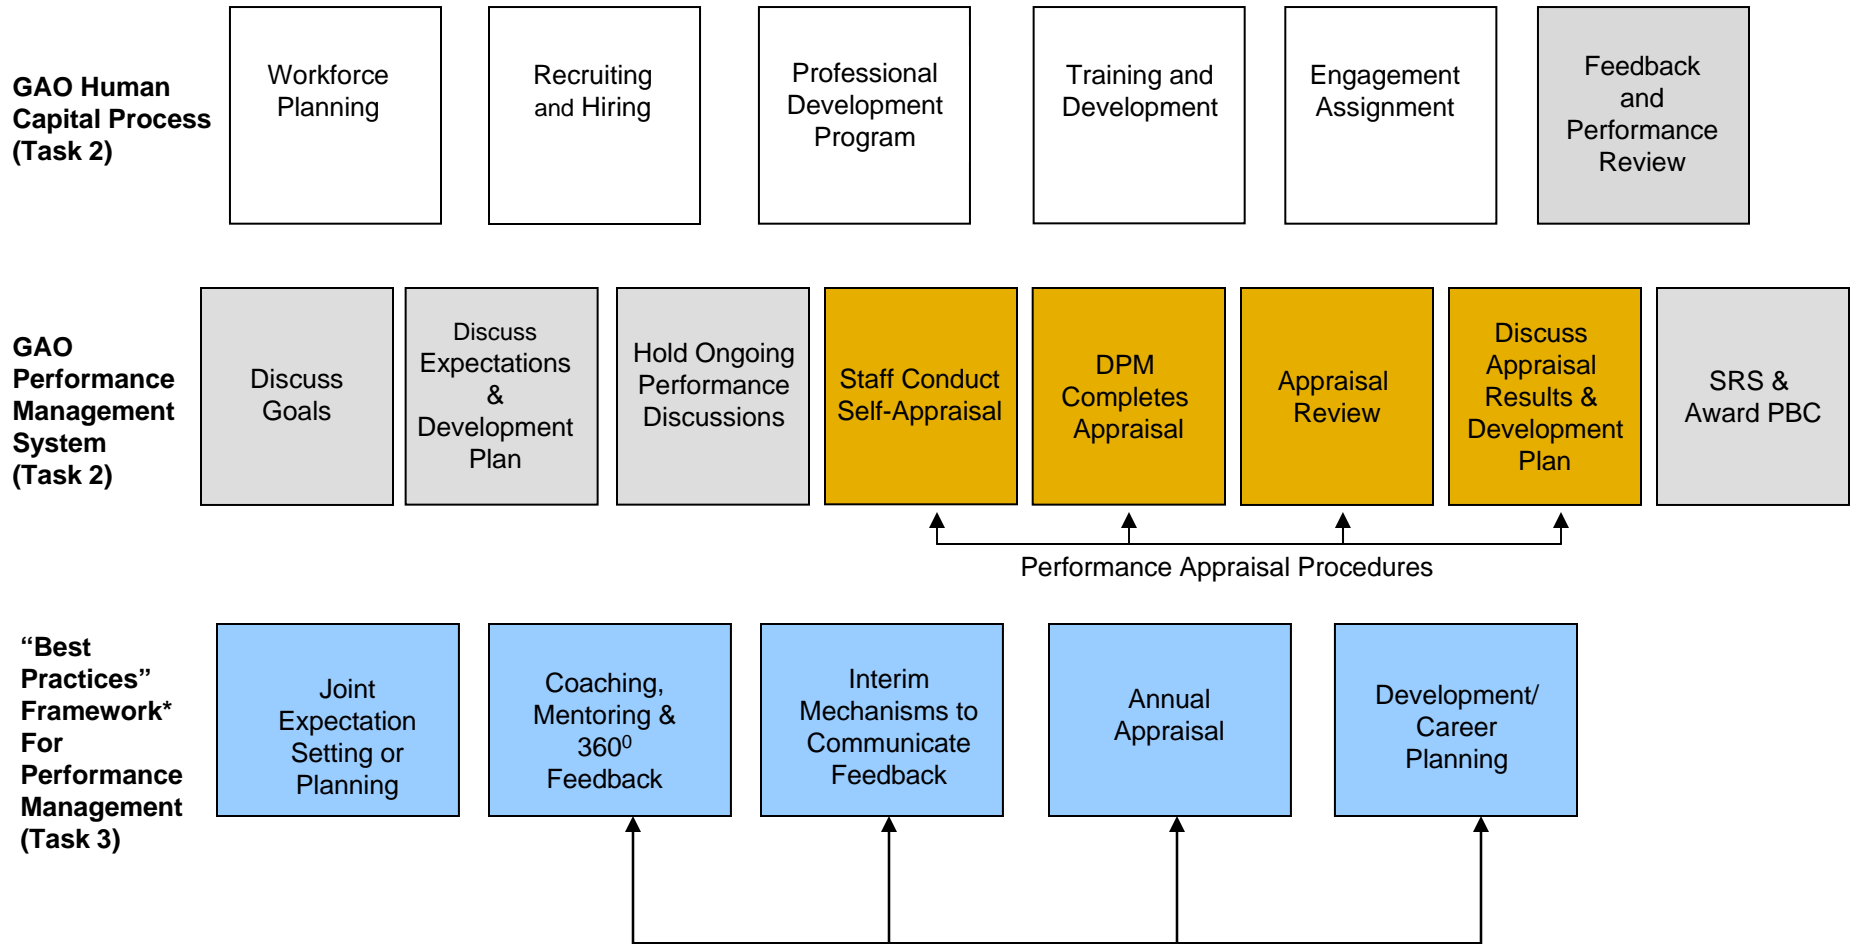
GAO Human Capital Process (Task 2)

Workforce Planning

Recruiting and Hiring

Professional Development Program

Training and Development

Engagement Assignment

Feedback and Performance Review

GAO Performance Management System (Task 2)

Discuss Goals

Discuss Expectations & Development Plan

Hold Ongoing Performance Discussions

Staff Conduct Self-Appraisal

DPM Completes Appraisal

Appraisal Review

Discuss Appraisal Results & Development Plan

SRS & Award PBC

Performance Appraisal Procedures

"Best Practices" Framework* For Performance Management (Task 3)

Joint Expectation Setting or Planning

Coaching, Mentoring & $360^0$ Feedback

Interim Mechanisms to Communicate Feedback

Annual Appraisal

Development/ Career Planning